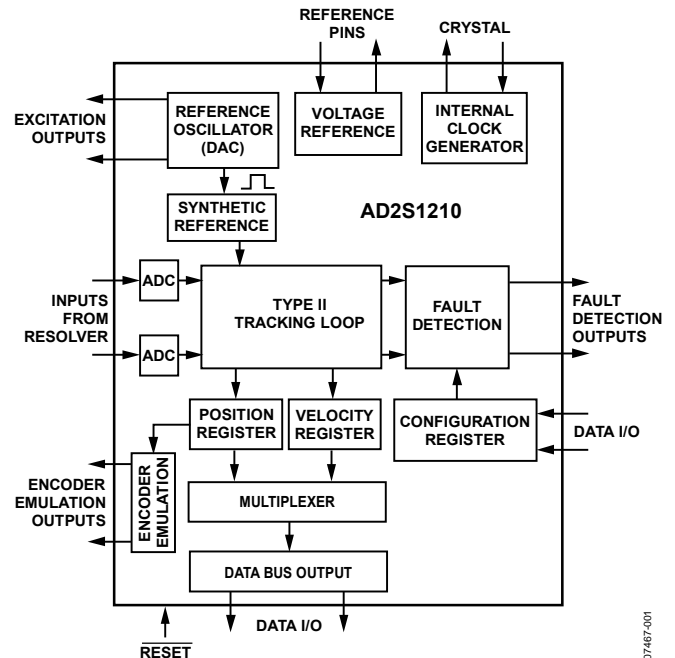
REFERENCE PINS

CRYSTAL

EXCITATION OUTPUTS

REFERENCE OSCILLATOR (DAC)

VOLTAGE REFERENCE

INTERNAL CLOCK GENERATOR

SYNTHETIC REFERENCE

AD2S1210

INPUTS FROM RESOLVER

ADC

ADC

TYPE II TRACKING LOOP

FAULT DETECTION

FAULT DETECTION OUTPUTS

POSITION REGISTER

VELOCITY REGISTER

CONFIGURATION REGISTER

DATA I/O

ENCODER EMULATION OUTPUTS

ENCODER EMULATION

MULTIPLEXER

DATA BUS OUTPUT

DATA I/O

$\overline{\text{RESET}}$

07467-001